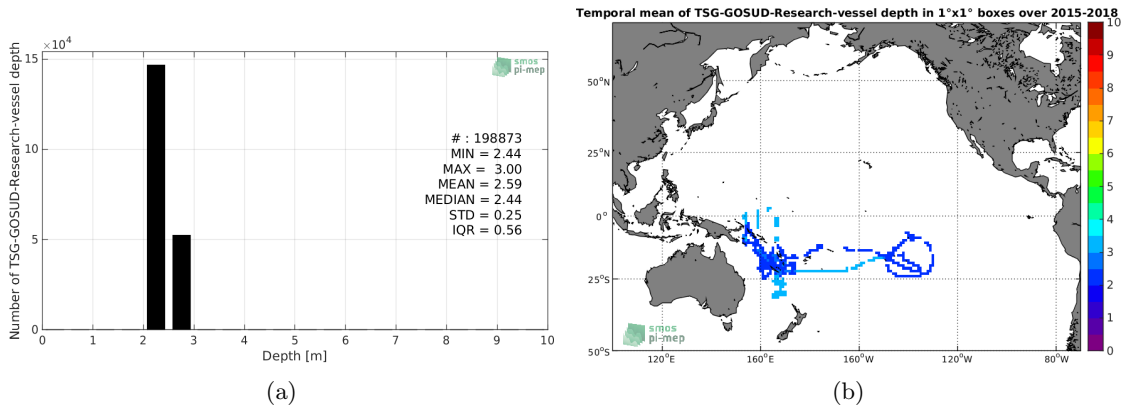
$\times10^4$
15
10
5
0
Number of TSG-GOSUD-Research-vessel depth
smos pi-mep
# : 198873
MIN = 2.44
MAX = 3.00
MEAN = 2.59
MEDIAN = 2.44
STD = 0.25
IQR = 0.56
0 1 2 3 4 5 6 7 8 9 10
Depth [m]
(a)

Temporal mean of TSG-GOSUD-Research-vessel depth in 1°x1° boxes over 2015-2018
50°N
25°N
0°
25°S
50°S
120°E 160°E 160°W 120°W 80°W
smos pi-mep
10
9
8
7
6
5
4
3
2
1
0
(b)